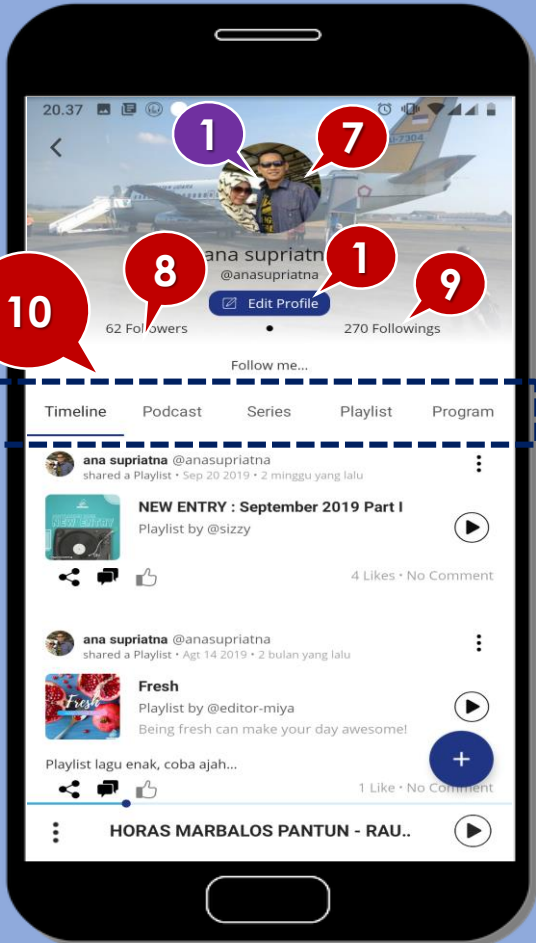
20.37

1

7

ana supriatn

@anasupriatna

8

1

9

10

Edit Profile

62 Followers

270 Followings

Follow me...

Timeline | Podcast | Series | Playlist | Program

ana supriatna @anasupriatna
shared a Playlist • Sep 20 2019 • 2 minggu yang lalu

NEW ENTRY

NEW ENTRY : September 2019 Part I
Playlist by @sizzy

4 Likes • No Comment

ana supriatna @anasupriatna
shared a Playlist • Agt 14 2019 • 2 bulan yang lalu

Fresh

Fresh
Playlist by @editor-miya
Being fresh can make your day awesome!

Playlist lagu enak, coba ajah...

1 Like • No Comment

HORAS MARBALOS PANTUN - RAU..